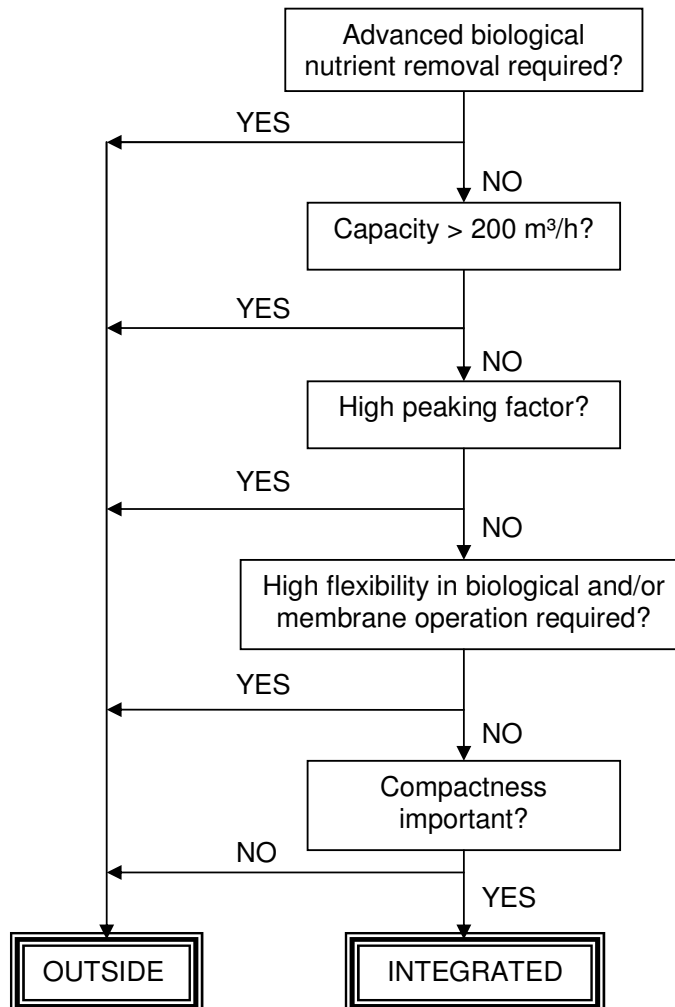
Advanced biological nutrient removal required?

YES

NO

Capacity > 200 m³/h?

YES

NO

High peaking factor?

YES

NO

High flexibility in biological and/or membrane operation required?

YES

NO

Compactness important?

NO

YES

OUTSIDE

INTEGRATED